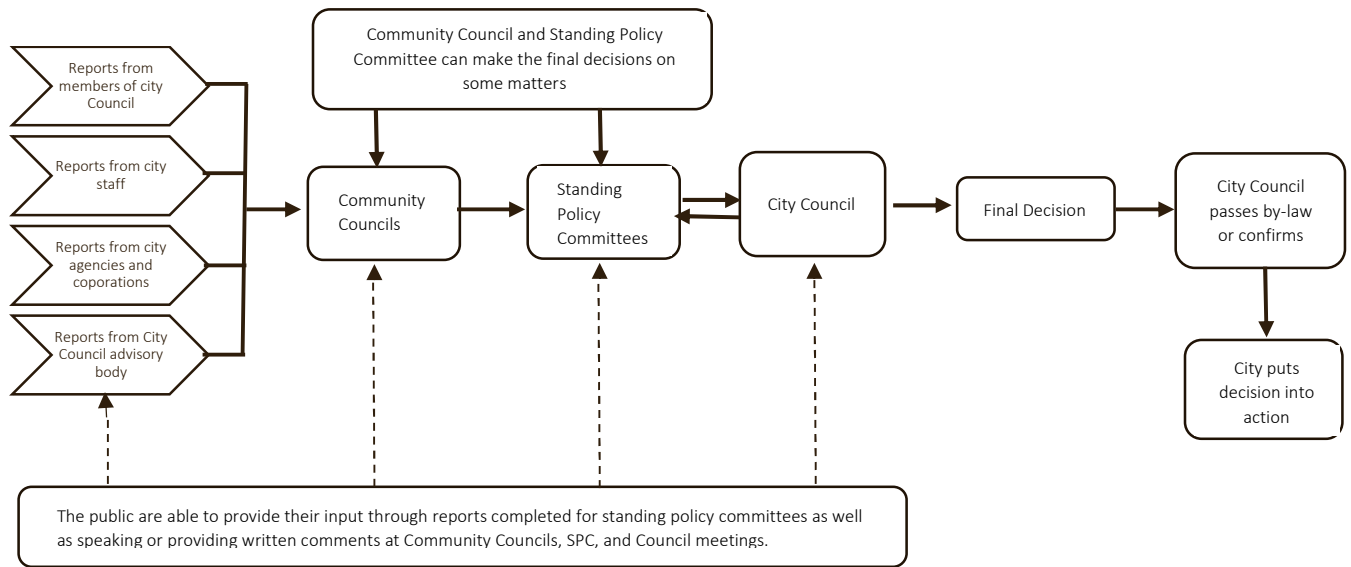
Community Council and Standing Policy Committee can make the final decisions on some matters

Reports from members of city Council

Reports from city staff

Reports from city agencies and coporations

Reports from City Council advisory body

Community Councils

Standing Policy Committees

City Council

Final Decision

City Council passes by-law or confirms

City puts decision into action

The public are able to provide their input through reports completed for standing policy committees as well as speaking or providing written comments at Community Councils, SPC, and Council meetings.